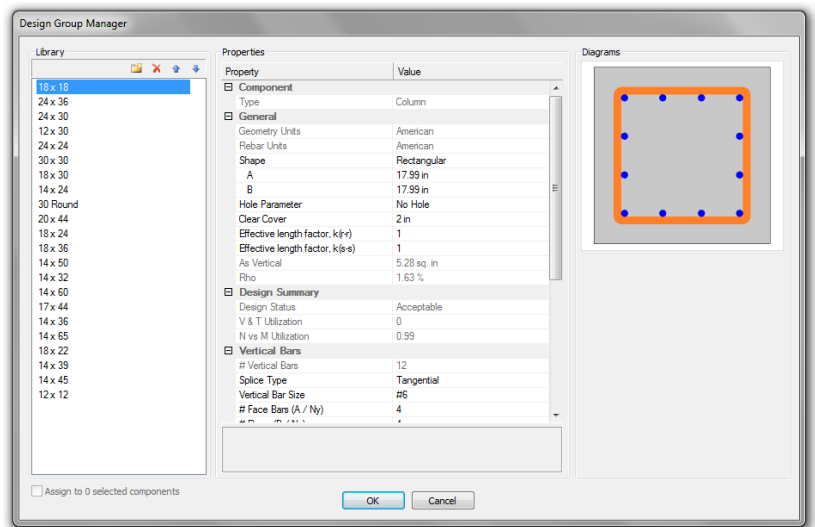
Design Group Manager

Library

18 x 18
24 x 36
24 x 30
12 x 30
24 x 24
30 x 30
18 x 30
14 x 24
30 Round
20 x 44
18 x 24
18 x 36
14 x 50
14 x 32
14 x 60
17 x 44
14 x 36
14 x 65
18 x 22
14 x 39
14 x 45
12 x 12

Properties

| Property | Value |
|---|---|
| ⊟ Component | |
| Type | Column |
| ⊟ General | |
| Geometry Units | American |
| Rebar Units | American |
| Shape | Rectangular |
| A | 17.99 in |
| B | 17.99 in |
| Hole Parameter | No Hole |
| Clear Cover | 2 in |
| Effective length factor, k(r-r) | 1 |
| Effective length factor, k(s-s) | 1 |
| As Vertical | 5.28 sq. in |
| Rho | 1.63 % |
| ⊟ Design Summary | |
| Design Status | Acceptable |
| V & T Utilization | 0 |
| N vs M Utilization | 0.99 |
| ⊟ Vertical Bars | |
| # Vertical Bars | 12 |
| Splice Type | Tangential |
| Vertical Bar Size | #6 |
| # Face Bars (A / Ny) | 4 |
| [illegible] | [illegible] |

Diagrams

Assign to 0 selected components

OK

Cancel